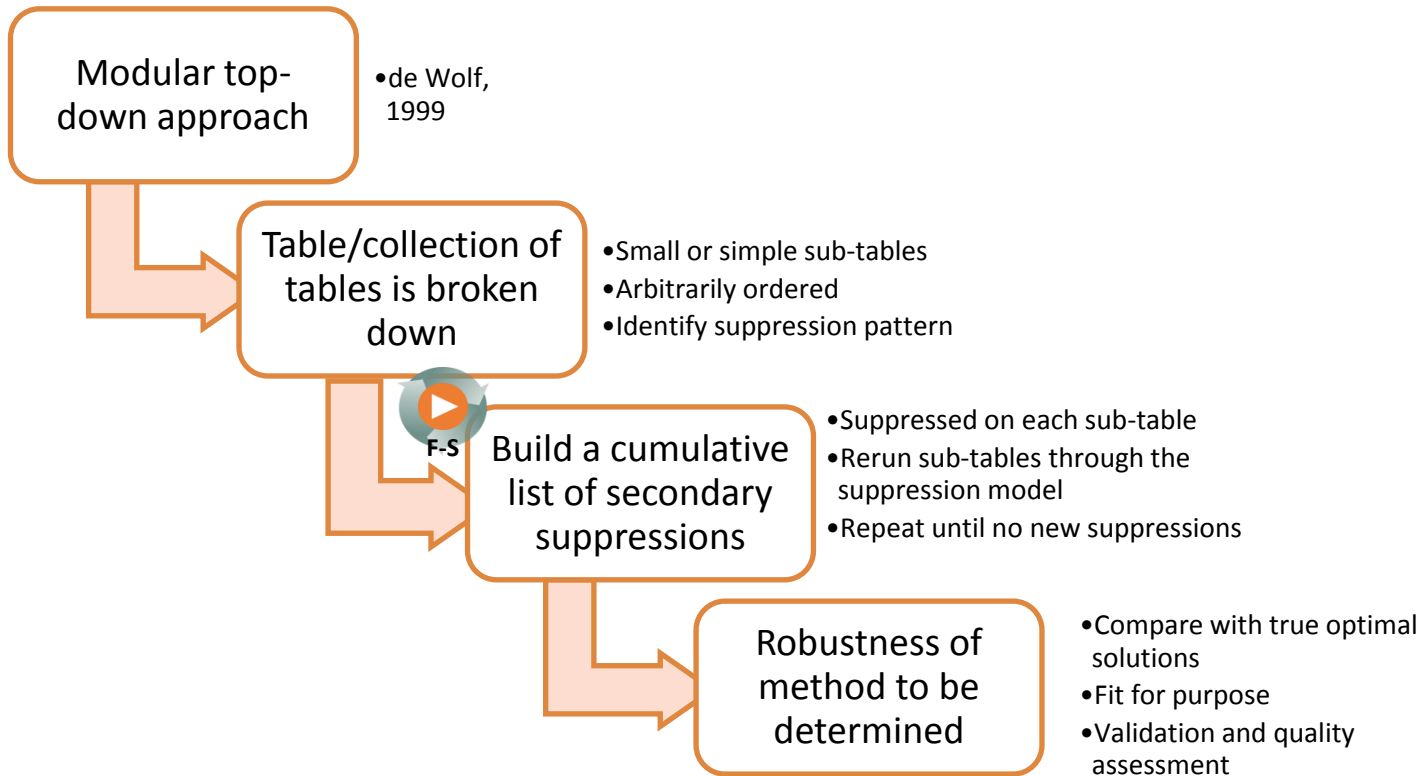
Modular top-down approach

•de Wolf, 1999

Table/collection of tables is broken down

•Small or simple sub-tables
•Arbitrarily ordered
•Identify suppression pattern

F-S

Build a cumulative list of secondary suppressions

•Suppressed on each sub-table
•Rerun sub-tables through the suppression model
•Repeat until no new suppressions

Robustness of method to be determined

•Compare with true optimal solutions
•Fit for purpose
•Validation and quality assessment